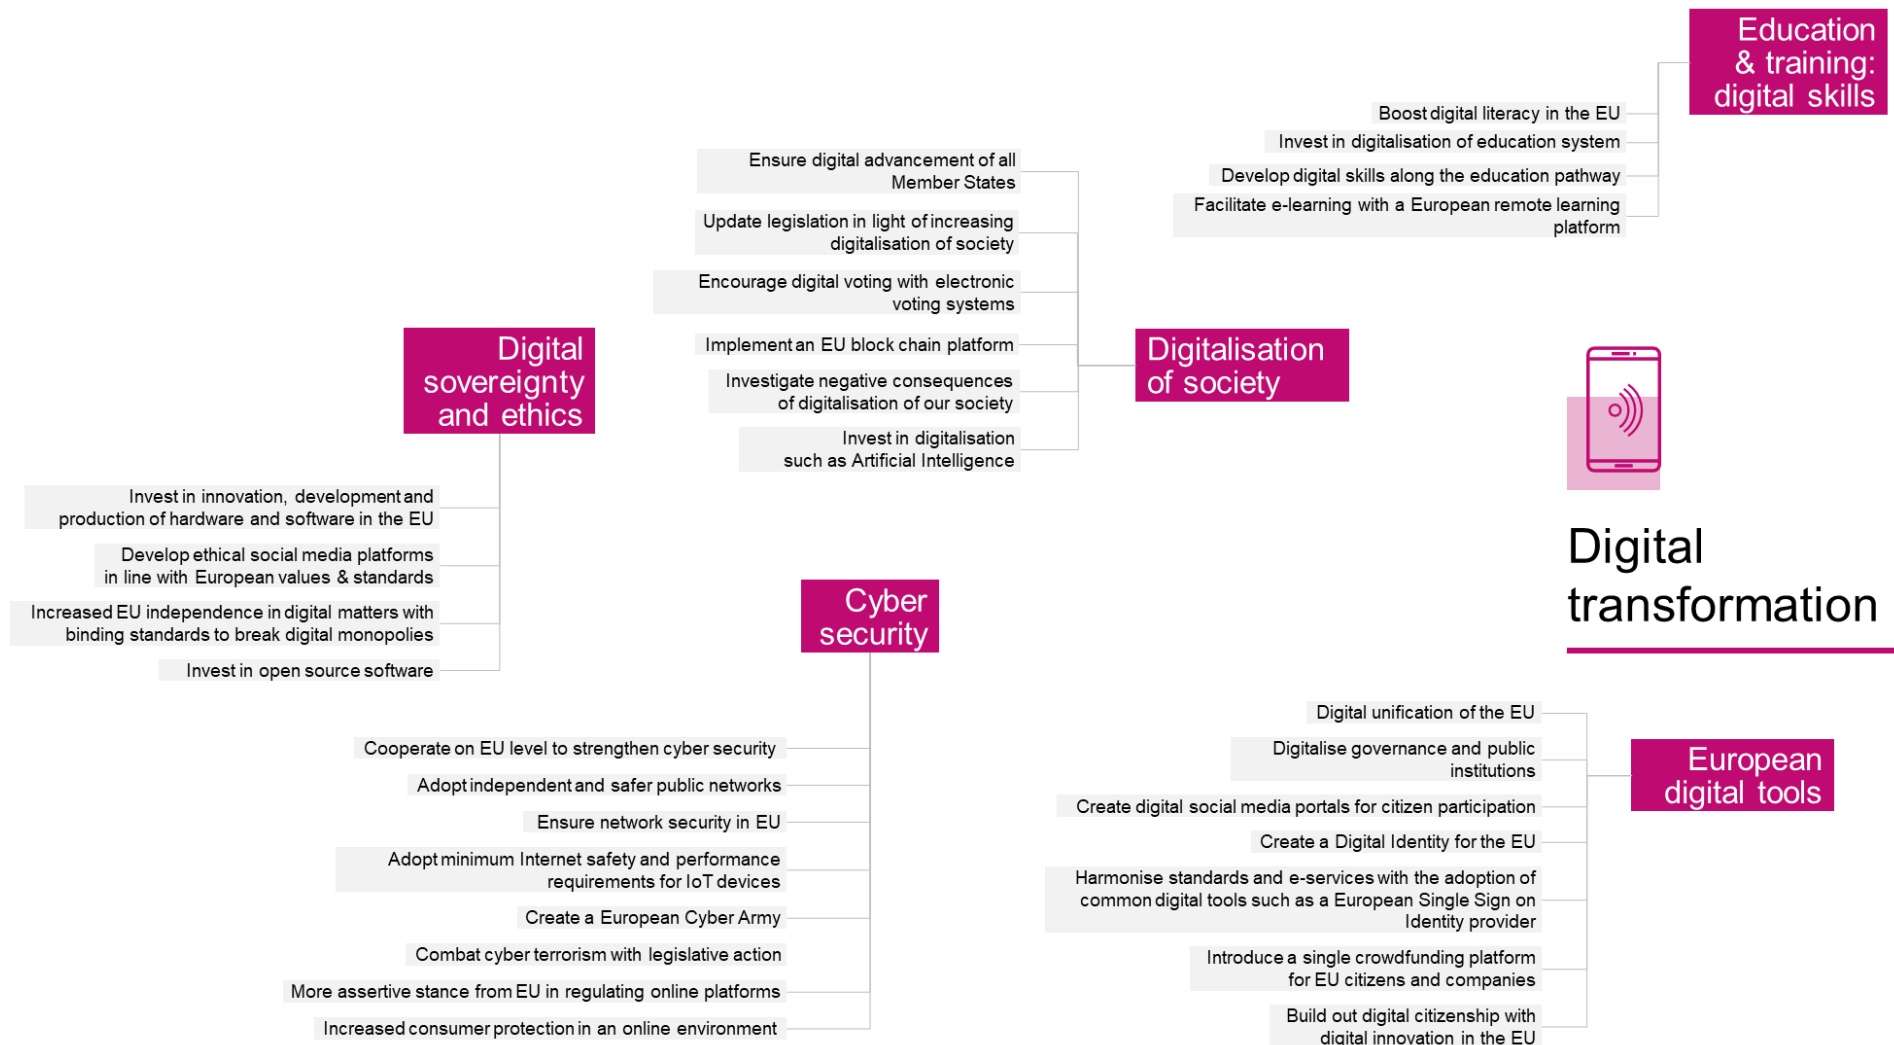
Digital transformation

Education & training: digital skills

Boost digital literacy in the EU

Invest in digitalisation of education system

Develop digital skills along the education pathway

Facilitate e-learning with a European remote learning platform

Digitalisation of society

Ensure digital advancement of all Member States

Update legislation in light of increasing digitalisation of society

Encourage digital voting with electronic voting systems

Implement an EU block chain platform

Investigate negative consequences of digitalisation of our society

Invest in digitalisation such as Artificial Intelligence

Digital sovereignty and ethics

Invest in innovation, development and production of hardware and software in the EU

Develop ethical social media platforms in line with European values & standards

Increased EU independence in digital matters with binding standards to break digital monopolies

Invest in open source software

Cyber security

Cooperate on EU level to strengthen cyber security

Adopt independent and safer public networks

Ensure network security in EU

Adopt minimum Internet safety and performance requirements for IoT devices

Create a European Cyber Army

Combat cyber terrorism with legislative action

More assertive stance from EU in regulating online platforms

Increased consumer protection in an online environment

European digital tools

Digital unification of the EU

Digitalise governance and public institutions

Create digital social media portals for citizen participation

Create a Digital Identity for the EU

Harmonise standards and e-services with the adoption of common digital tools such as a European Single Sign on Identity provider

Introduce a single crowdfunding platform for EU citizens and companies

Build out digital citizenship with digital innovation in the EU